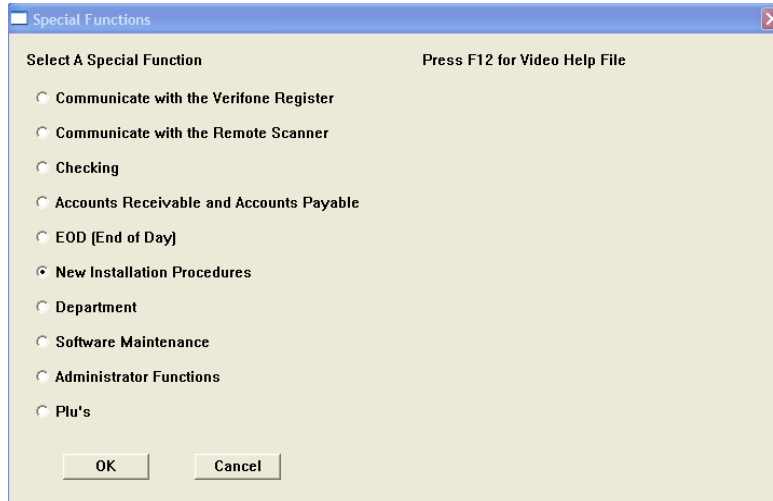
Special Functions

Select A Special Function

Press F12 for Video Help File

Communicate with the Verifone Register

Communicate with the Remote Scanner

Checking

Accounts Receivable and Accounts Payable

EOD (End of Day)

New Installation Procedures

Department

Software Maintenance

Administrator Functions

Plu's

OK

Cancel